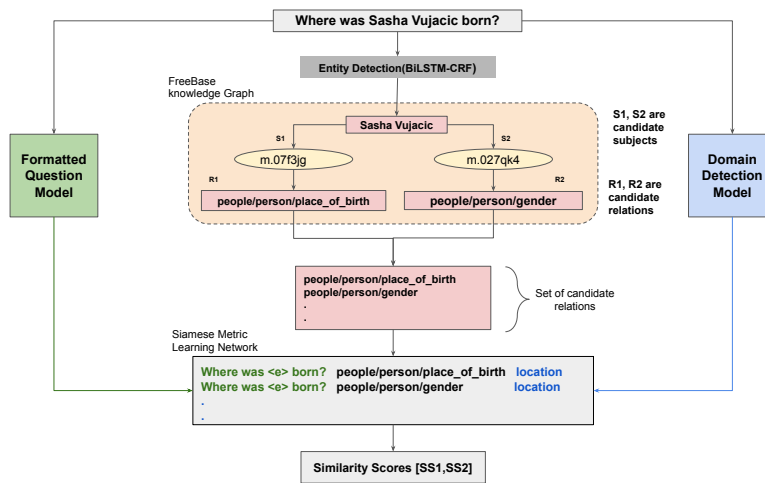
Where was Sasha Vujacic born?

Entity Detection(BiLSTM-CRF)

FreeBase knowledge Graph

Sasha Vujacic

S1

S2

m.07f3jg

m.027qk4

R1

R2

people/person/place_of_birth

people/person/gender

S1, S2 are candidate subjects

R1, R2 are candidate relations

Formatted Question Model

Domain Detection Model

people/person/place_of_birth
people/person/gender
.
.

Set of candidate relations

Siamese Metric Learning Network

Where was <e> born? people/person/place_of_birth location
Where was <e> born? people/person/gender location
.
.

Similarity Scores [SS1,SS2]